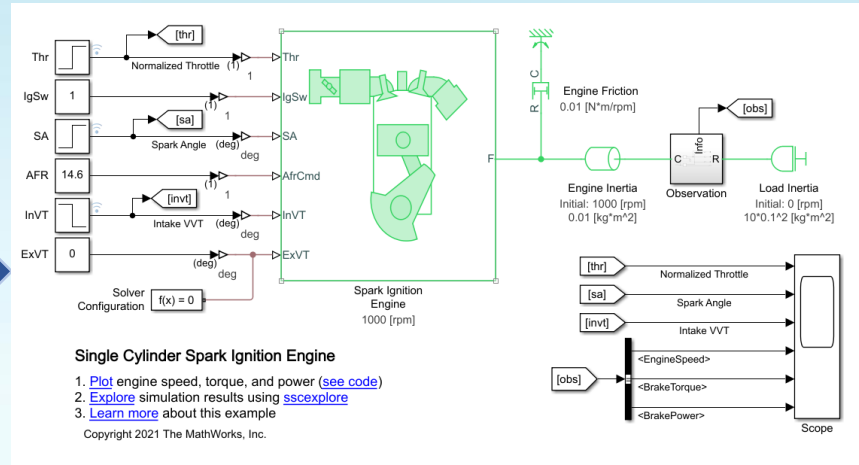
Thr
[thr]
Normalized Throttle
(1)
1
Thr
IgSw
1
(1)
1
IgSw
SA
[sa]
Spark Angle
(deg)
deg
SA
AFR
14.6
(1)
1
AfrCmd
InVT
[invt]
Intake VVT
(deg)
deg
InVT
ExVT
0
(deg)
deg
ExVT
Solver Configuration
f(x) = 0
F
Spark Ignition Engine
1000 [rpm]
C
R
Engine Friction
0.01 [N*m/rpm]
[obs]
Info
C
R
Observation
Engine Inertia
Initial: 1000 [rpm]
0.01 [kg*m^2]
Load Inertia
Initial: 0 [rpm]
10*0.1^2 [kg*m^2]
[thr]
Normalized Throttle
[sa]
Spark Angle
[invt]
Intake VVT
[obs]
<EngineSpeed>
<BrakeTorque>
<BrakePower>
Scope

Single Cylinder Spark Ignition Engine

1. Plot engine speed, torque, and power (see code)
2. Explore simulation results using sscexplore
3. Learn more about this example

Copyright 2021 The MathWorks, Inc.